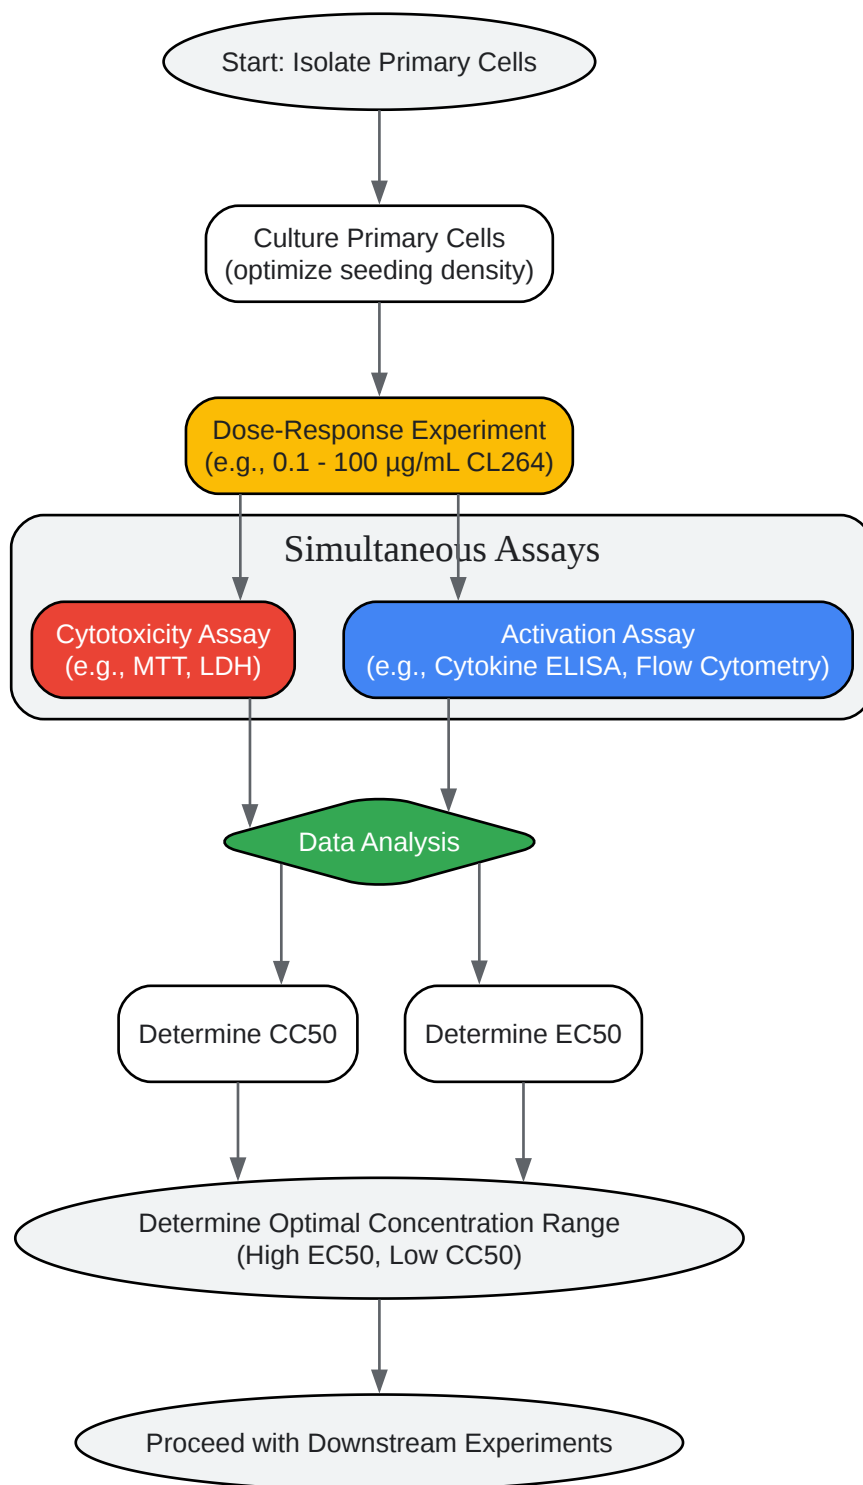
Start: Isolate Primary Cells

Culture Primary Cells
(optimize seeding density)

Dose-Response Experiment
(e.g., 0.1 - 100 µg/mL CL264)

Simultaneous Assays

Cytotoxicity Assay
(e.g., MTT, LDH)

Activation Assay
(e.g., Cytokine ELISA, Flow Cytometry)

Data Analysis

Determine CC50

Determine EC50

Determine Optimal Concentration Range
(High EC50, Low CC50)

Proceed with Downstream Experiments